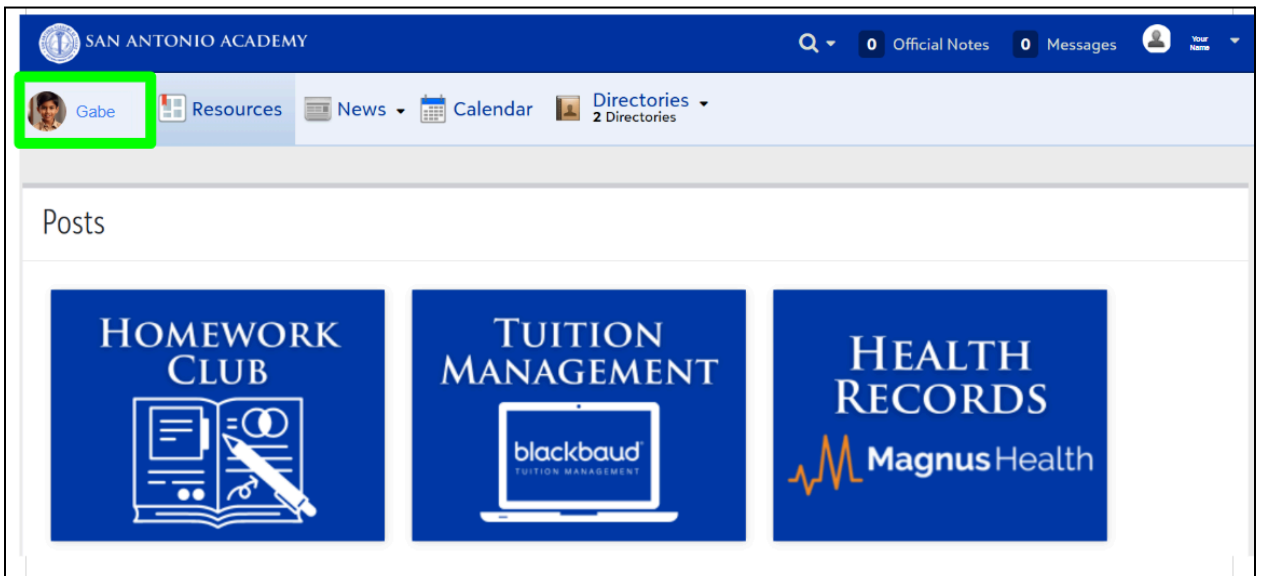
SAN ANTONIO ACADEMY

0 Official Notes 0 Messages Your Name

Gabe Resources News Calendar Directories 2 Directories

Posts

HOMEWORK CLUB

TUITION MANAGEMENT

blackbaud TUITION MANAGEMENT

HEALTH RECORDS

MagnusHealth